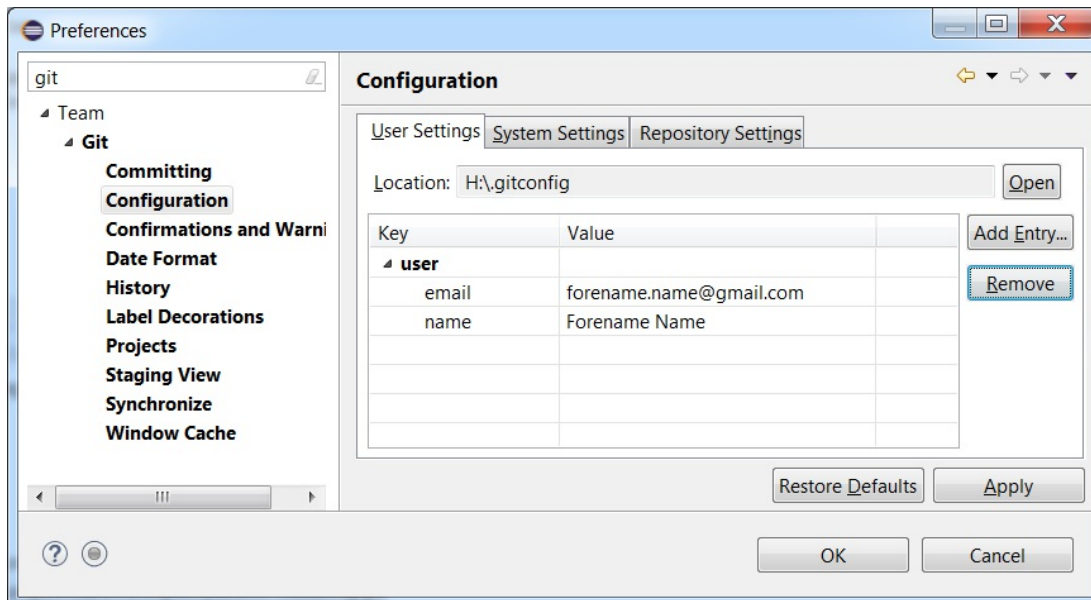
Preferences

git

Team
Git
Committing
Configuration
Confirmations and Warni
Date Format
History
Label Decorations
Projects
Staging View
Synchronize
Window Cache

Configuration

User Settings | System Settings | Repository Settings

Location: H:\.gitconfig

Open

| Key | Value |
|---|---|
| user | |
| email | forename.name@gmail.com |
| name | Forename Name |

Add Entry...
Remove

Restore Defaults
Apply

OK
Cancel